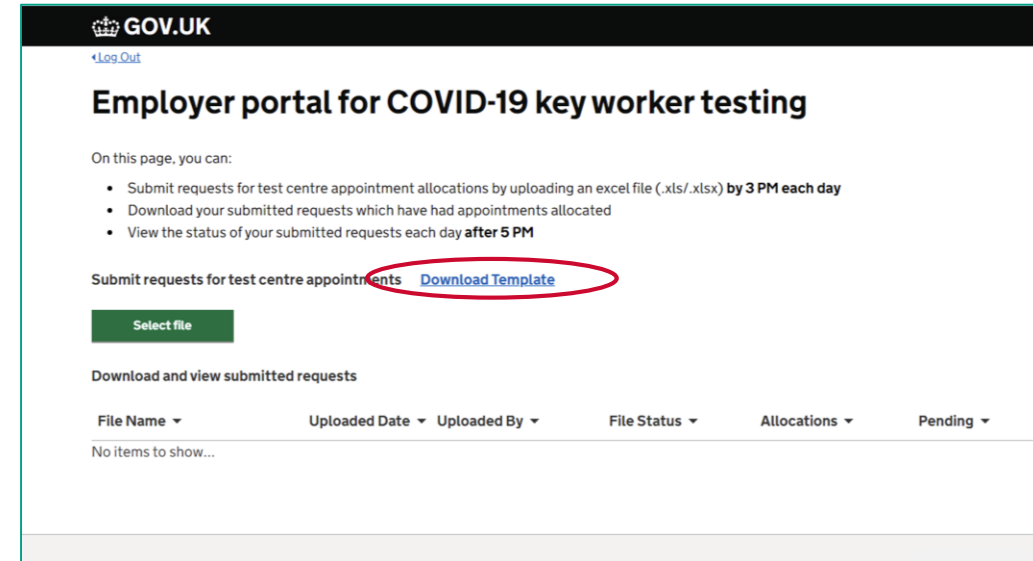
GOV.UK

‹Log Out

Employer portal for COVID-19 key worker testing

On this page, you can:

- Submit requests for test centre appointment allocations by uploading an excel file (.xls/.xlsx) **by 3 PM each day**
- Download your submitted requests which have had appointments allocated
- View the status of your submitted requests each day **after 5 PM**

Submit requests for test centre appointments Download Template

Select file

Download and view submitted requests

| File Name ▾ | Uploaded Date ▾ | Uploaded By ▾ | File Status ▾ | Allocations ▾ | Pending ▾ |
|---|---|---|---|---|---|
| No items to show... | | | | | |